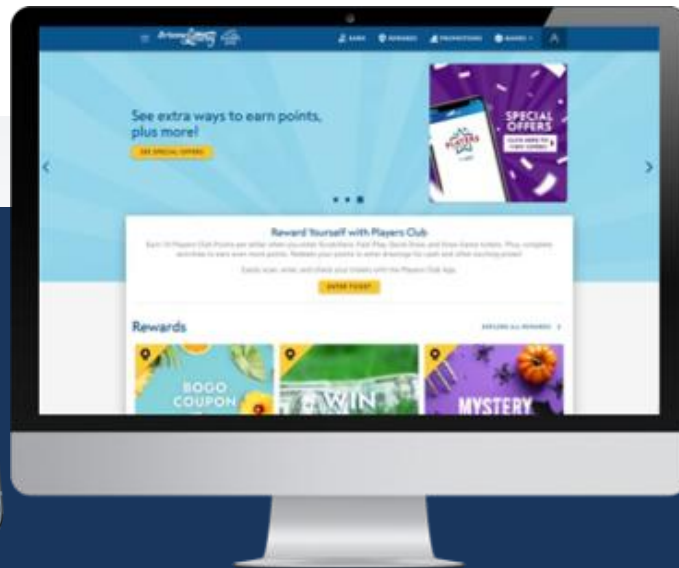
EARN REWARDS PROMOTIONS

See extra ways to earn points, plus more!

SEE SPECIAL OFFERS

SPECIAL OFFERS

PLAYERS CLUB

Reward Yourself with Players Club

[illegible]

ENTER TICKET

Rewards

EXPLORE ALL REWARDS

BOGO COUPON

WIN

MYSTERY